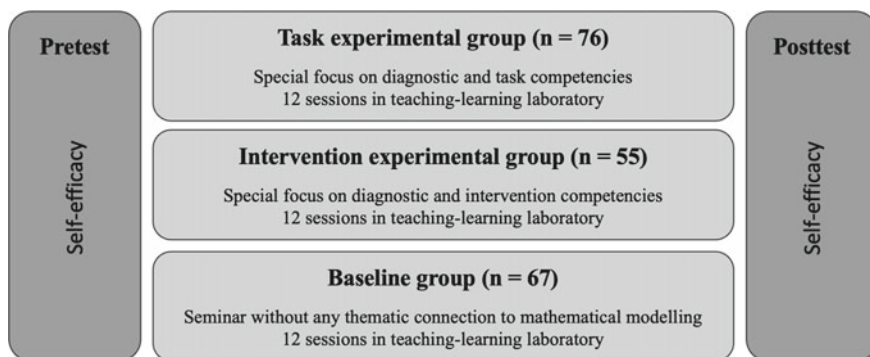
Pretest

Self-efficacy

Task experimental group (n = 76)

Special focus on diagnostic and task competencies
12 sessions in teaching-learning laboratory

Intervention experimental group (n = 55)

Special focus on diagnostic and intervention competencies
12 sessions in teaching-learning laboratory

Baseline group (n = 67)

Seminar without any thematic connection to mathematical modelling
12 sessions in teaching-learning laboratory

Posttest

Self-efficacy